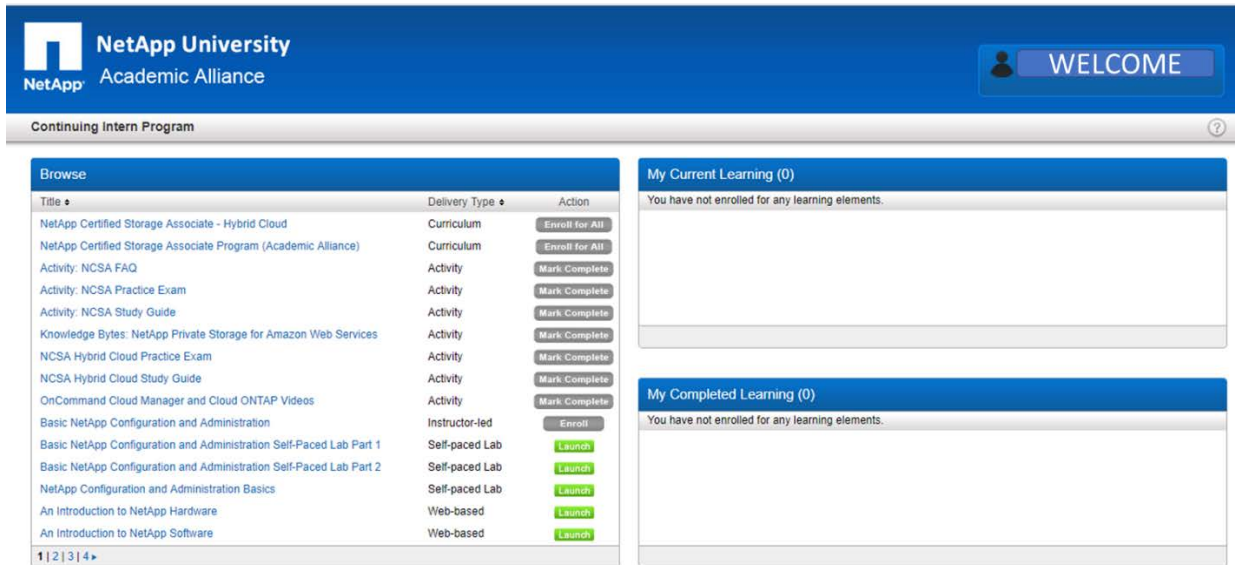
NetApp NetApp University Academic Alliance

WELCOME

Continuing Intern Program

?

Browse

| Title ♦ | Delivery Type ♦ | Action |
|---|---|---|
| NetApp Certified Storage Associate - Hybrid Cloud | Curriculum | Enroll for All |
| NetApp Certified Storage Associate Program (Academic Alliance) | Curriculum | Enroll for All |
| Activity: NCSA FAQ | Activity | Mark Complete |
| Activity: NCSA Practice Exam | Activity | Mark Complete |
| Activity: NCSA Study Guide | Activity | Mark Complete |
| Knowledge Bytes: NetApp Private Storage for Amazon Web Services | Activity | Mark Complete |
| NCSA Hybrid Cloud Practice Exam | Activity | Mark Complete |
| NCSA Hybrid Cloud Study Guide | Activity | Mark Complete |
| OnCommand Cloud Manager and Cloud ONTAP Videos | Activity | Mark Complete |
| Basic NetApp Configuration and Administration | Instructor-led | Enroll |
| Basic NetApp Configuration and Administration Self-Paced Lab Part 1 | Self-paced Lab | Launch |
| Basic NetApp Configuration and Administration Self-Paced Lab Part 2 | Self-paced Lab | Launch |
| NetApp Configuration and Administration Basics | Self-paced Lab | Launch |
| An Introduction to NetApp Hardware | Web-based | Launch |
| An Introduction to NetApp Software | Web-based | Launch |

1 | 2 | 3 | 4 ▸

My Current Learning (0)

You have not enrolled for any learning elements.

My Completed Learning (0)

You have not enrolled for any learning elements.